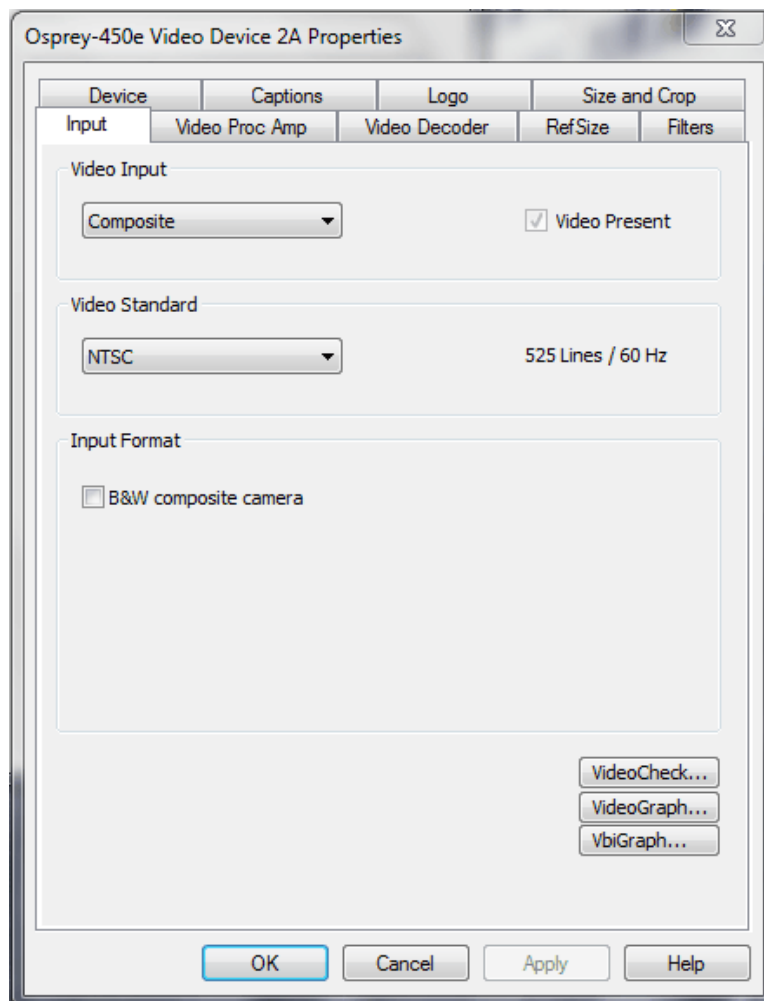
Osprey-450e Video Device 2A Properties

Device | Captions | Logo | Size and Crop
Input | Video Proc Amp | Video Decoder | RefSize | Filters

Video Input
Composite
Video Present

Video Standard
NTSC
525 Lines / 60 Hz

Input Format
B&W composite camera

VideoCheck...
VideoGraph...
VbiGraph...

OK
Cancel
Apply
Help